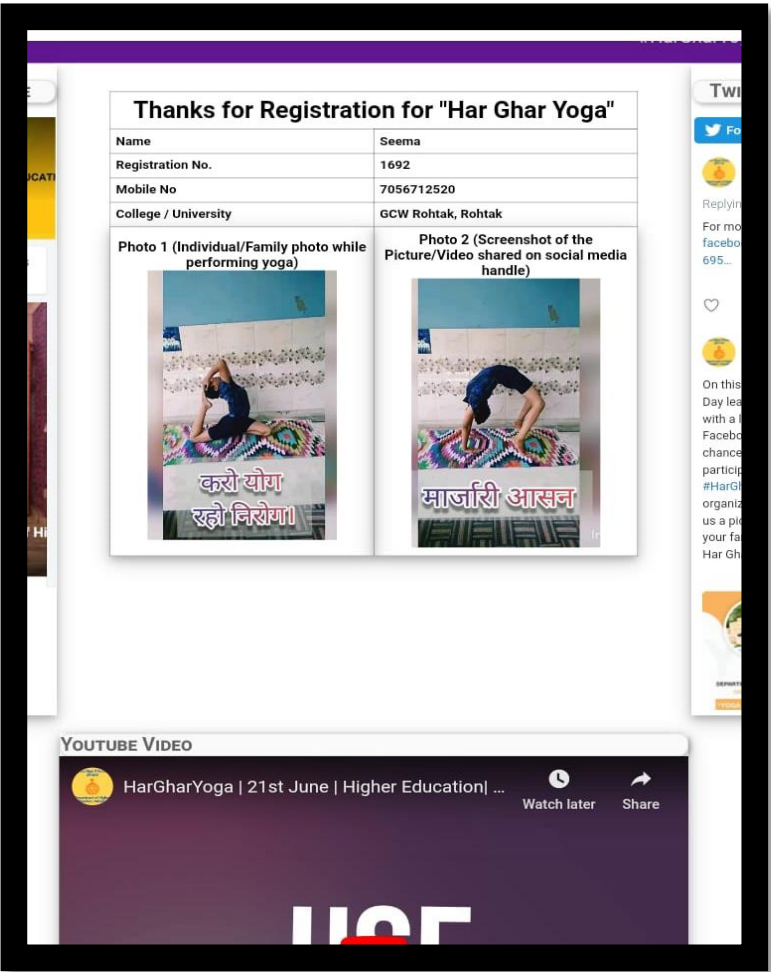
#HarGharYo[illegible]

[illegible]E

UCATI

/ Hi

Thanks for Registration for "Har Ghar Yoga"

| Name | Seema |
|---|---|
| Registration No. | 1692 |
| Mobile No | 7056712520 |
| College / University | GCW Rohtak, Rohtak |
| Photo 1 (Individual/Family photo while performing yoga) | Photo 2 (Screenshot of the Picture/Video shared on social media handle) |

करो योग
रहो निरोग।

मार्जरी आसन

In

TWI

Fo

Replyin

For mo
facebo
695...

On this
Day lea
with a
Facebo
chance
particip
#HarGh
organiz
us a pic
your fa
Har Gh

YOUTUBE VIDEO

HarGharYoga | 21st June | Higher Education| ...

Watch later

Share

USE